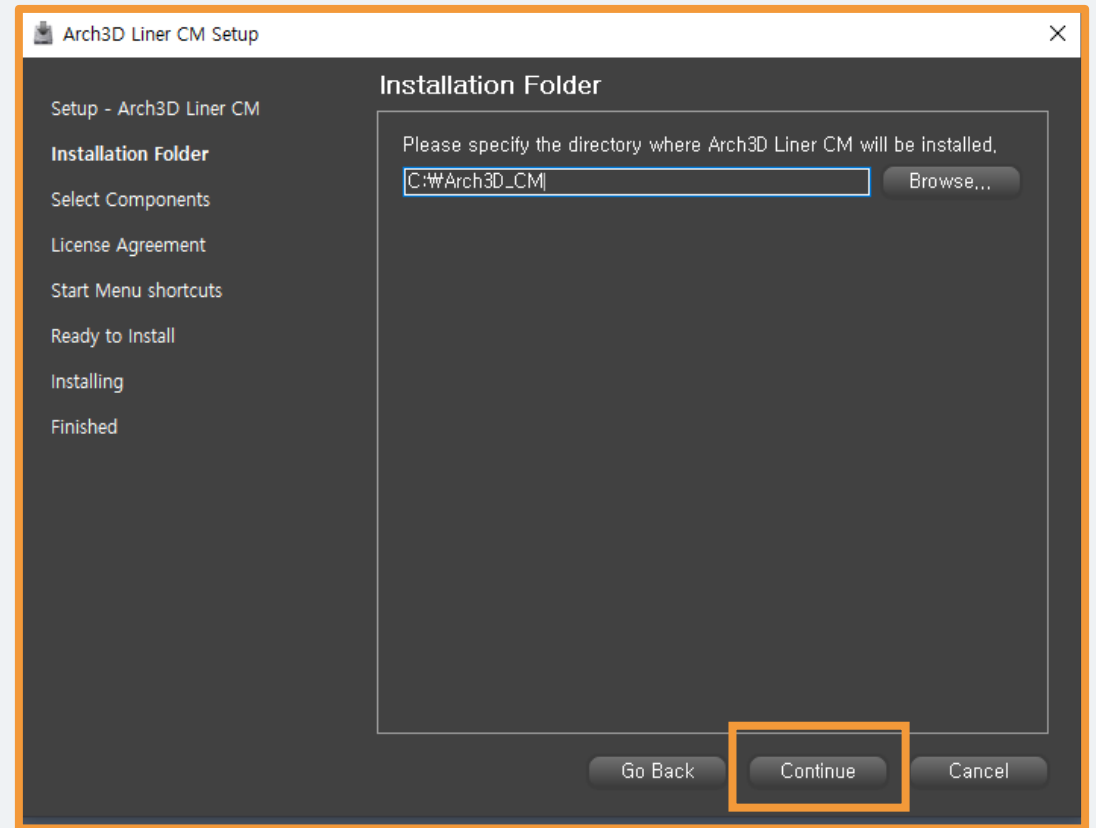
Arch3D Liner CM Setup

×

Setup - Arch3D Liner CM

Installation Folder

Select Components

License Agreement

Start Menu shortcuts

Ready to Install

Installing

Finished

Installation Folder

Please specify the directory where Arch3D Liner CM will be installed.

C:₩Arch3D_CM

Browse...

Go Back

Continue

Cancel